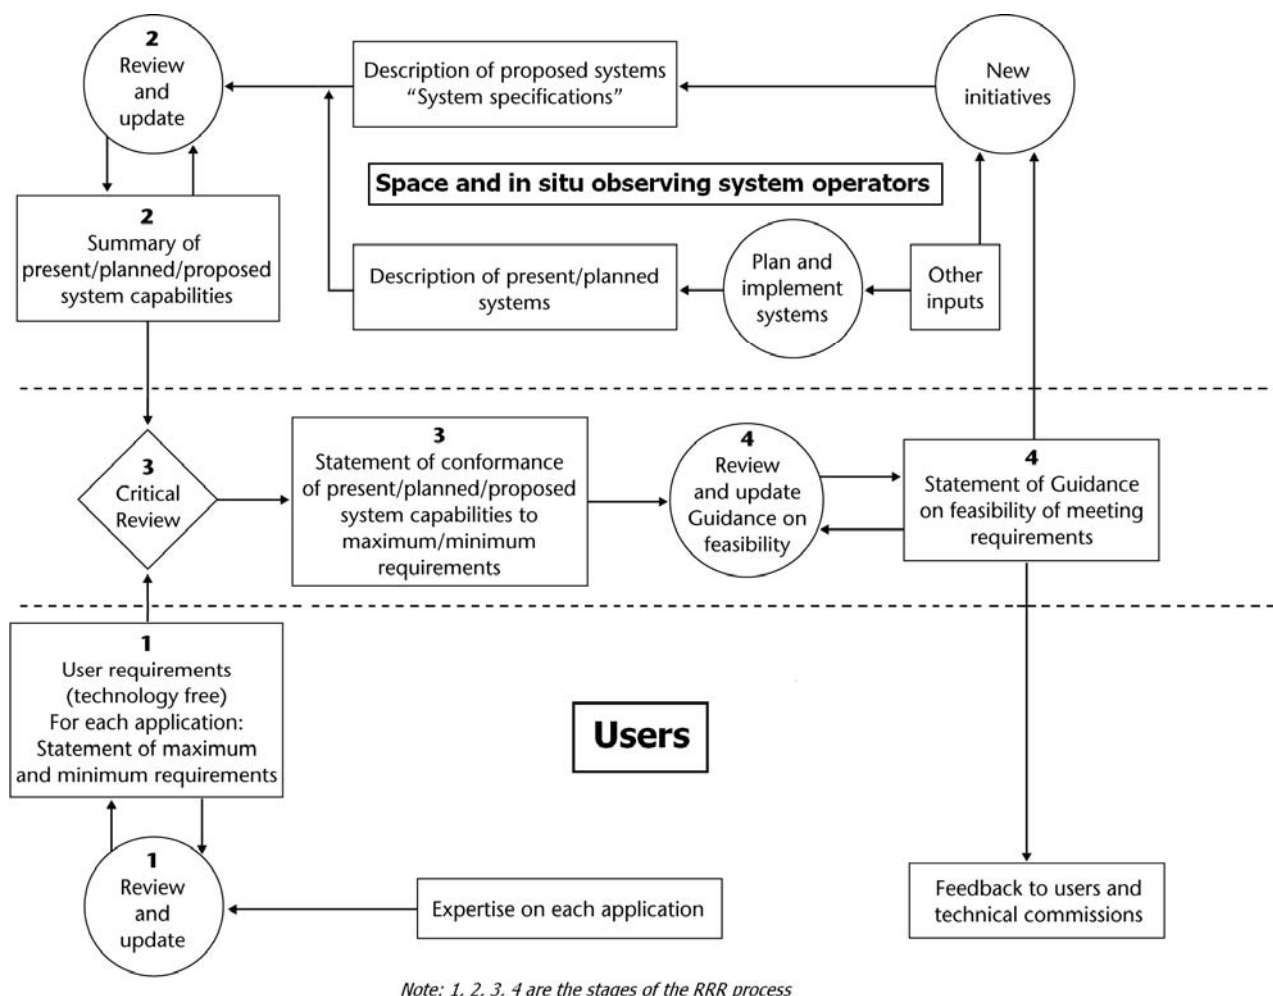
2
Review and update

Description of proposed systems
“System specifications”

New initiatives

Space and in situ observing system operators

2
Summary of present/planned/proposed system capabilities

Description of present/planned systems

Plan and implement systems

Other inputs

3
Critical Review

3
Statement of conformance of present/planned/proposed system capabilities to maximum/minimum requirements

4
Review and update Guidance on feasibility

4
Statement of Guidance on feasibility of meeting requirements

1
User requirements (technology free)
For each application:
Statement of maximum and minimum requirements

Users

1
Review and update

Expertise on each application

Feedback to users and technical commissions

Note: 1, 2, 3, 4 are the stages of the RRR process